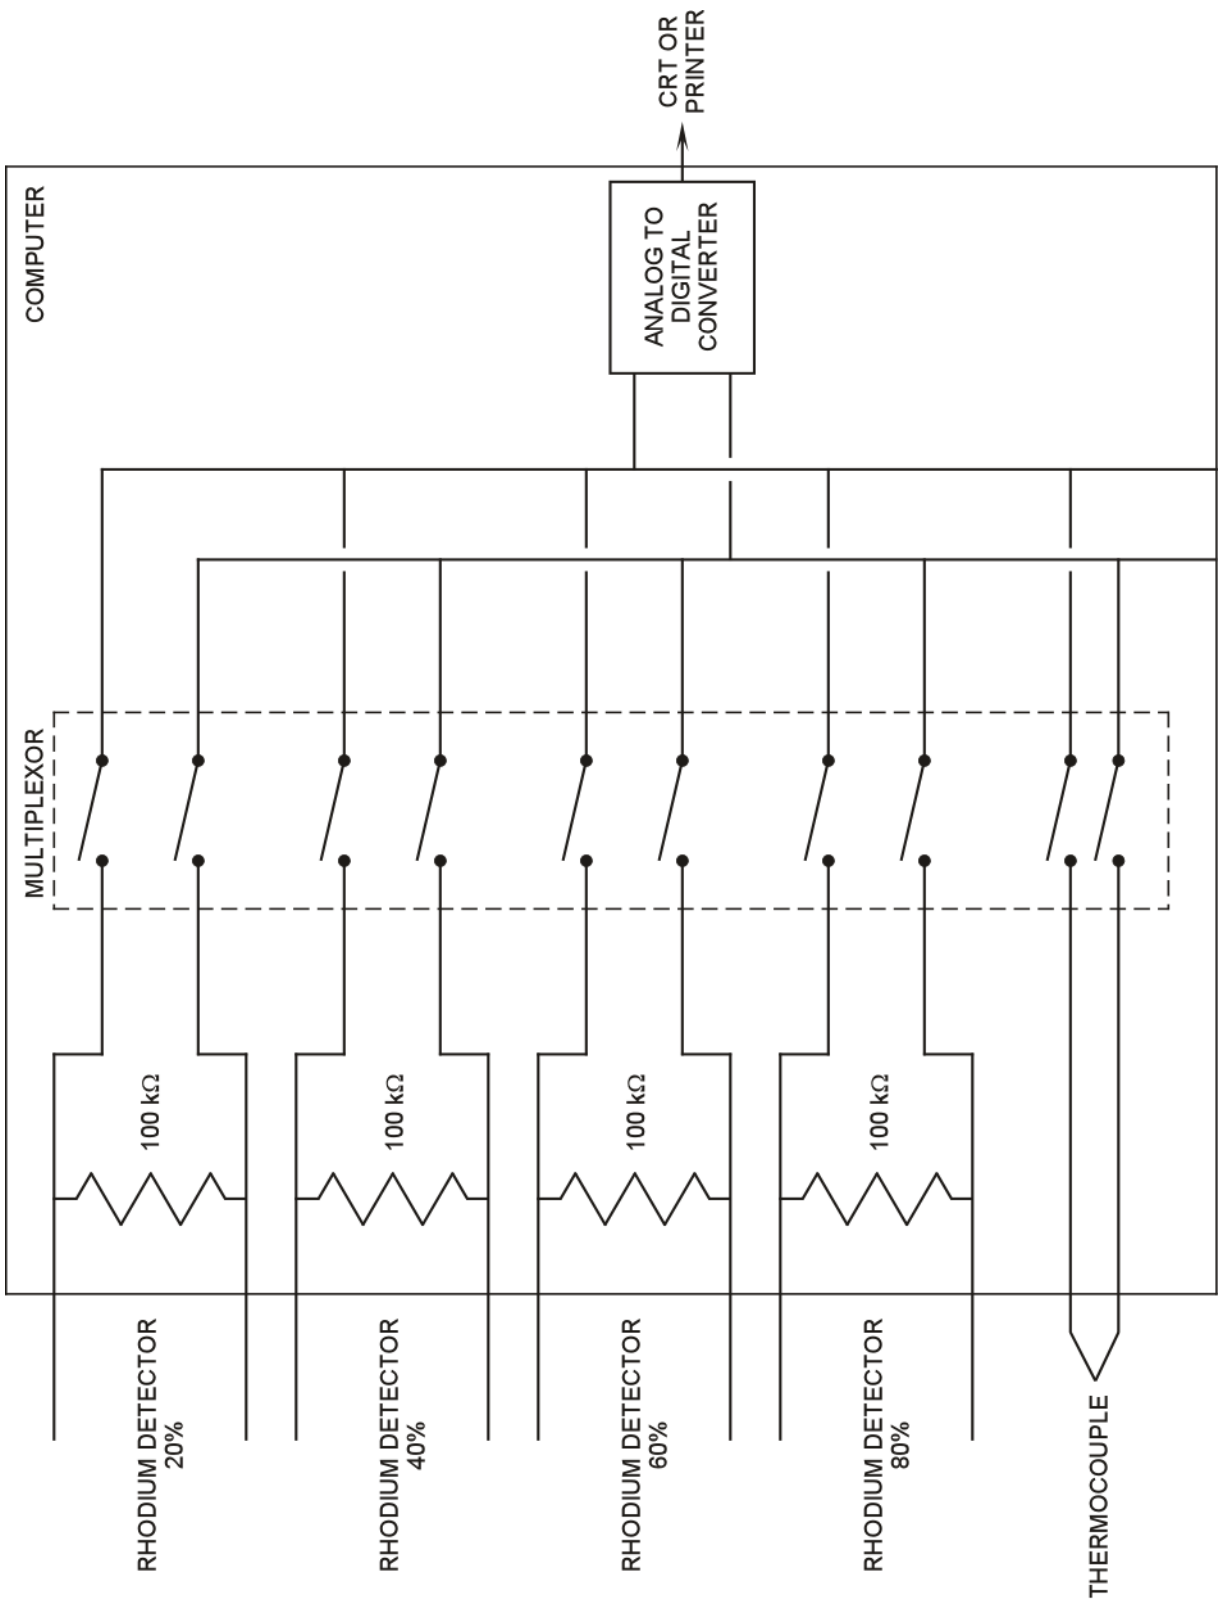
CRT OR PRINTER

COMPUTER

ANALOG TO DIGITAL CONVERTER

MULTIPLEXOR

100 kΩ

100 kΩ

100 kΩ

100 kΩ

RHODIUM DETECTOR 20%

RHODIUM DETECTOR 40%

RHODIUM DETECTOR 60%

RHODIUM DETECTOR 80%

THERMOCOUPLE